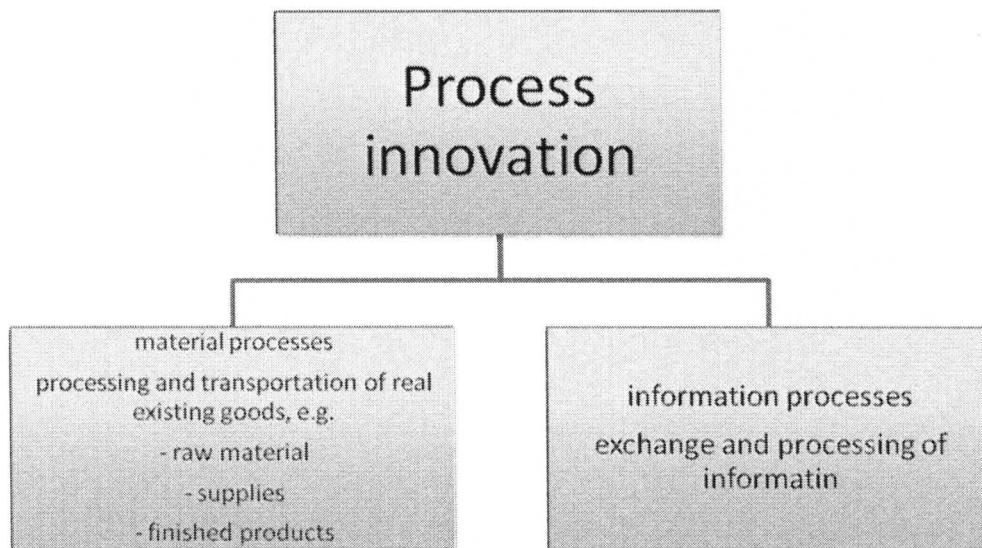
Process innovation

material processes

processing and transportation of real existing goods, e.g.

- raw material

- supplies

- finished products

information processes

exchange and processing of informatin